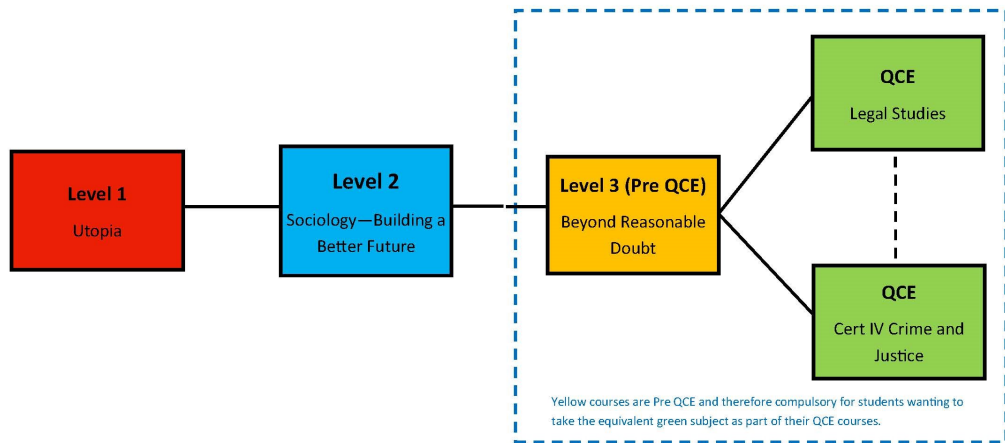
Level 1
Utopia

Level 2
Sociology—Building a Better Future

Level 3 (Pre QCE)
Beyond Reasonable Doubt

QCE
Legal Studies

QCE
Cert IV Crime and Justice

Yellow courses are Pre QCE and therefore compulsory for students wanting to take the equivalent green subject as part of their QCE courses.